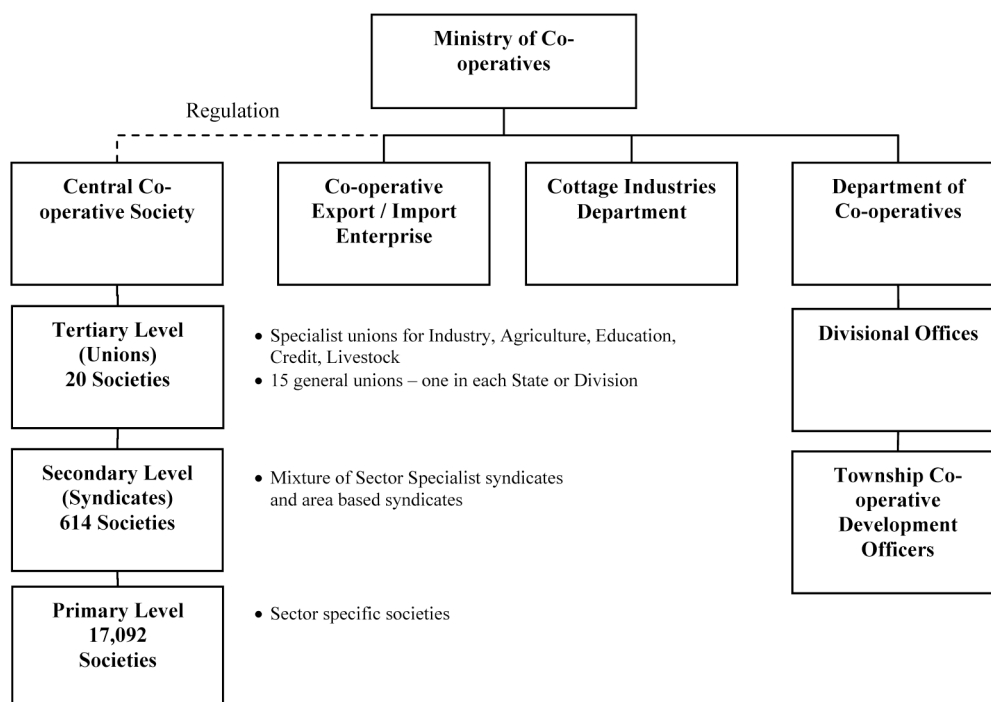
Ministry of Co-operatives

Regulation

Central Co-operative Society

Co-operative Export / Import Enterprise

Cottage Industries Department

Department of Co-operatives

Tertiary Level (Unions) 20 Societies

• Specialist unions for Industry, Agriculture, Education, Credit, Livestock
• 15 general unions – one in each State or Division

Divisional Offices

Secondary Level (Syndicates) 614 Societies

• Mixture of Sector Specialist syndicates and area based syndicates

Township Co-operative Development Officers

Primary Level 17,092 Societies

• Sector specific societies